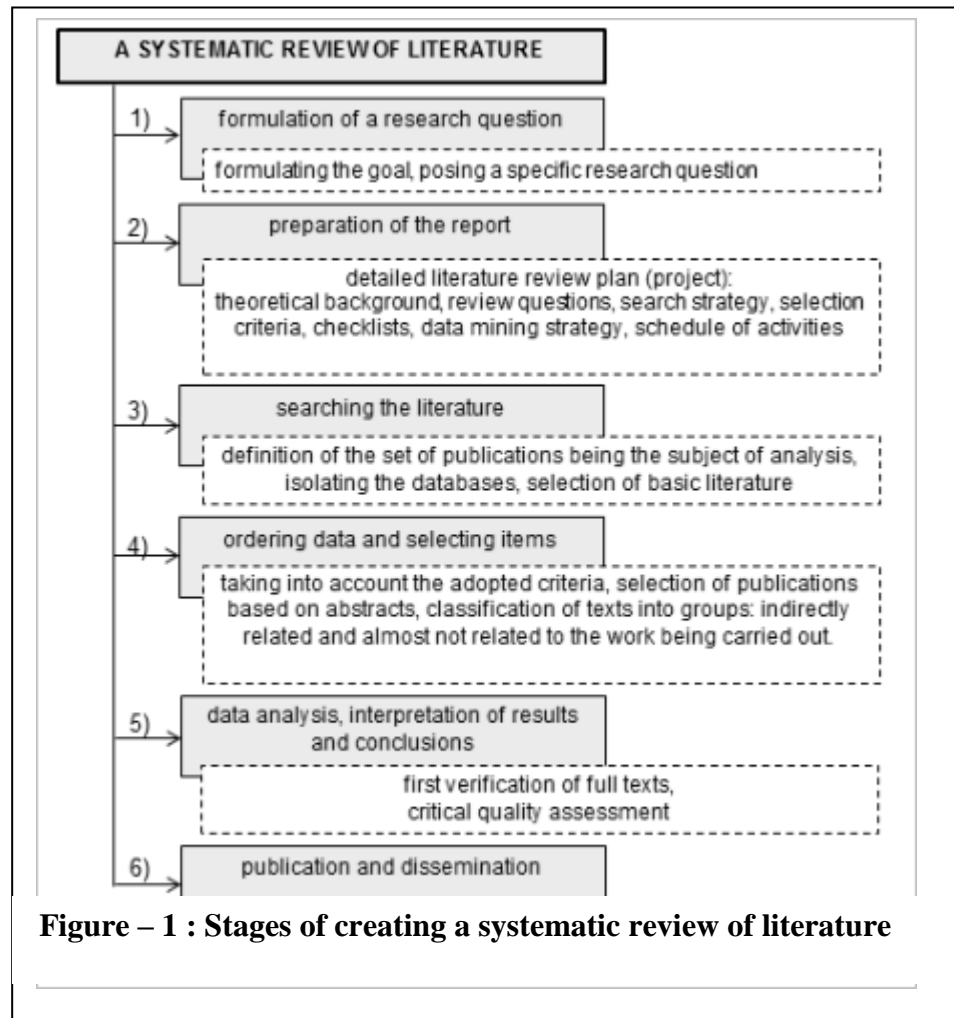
A SYSTEMATIC REVIEW OF LITERATURE

1) formulation of a research question

formulating the goal, posing a specific research question

2) preparation of the report

detailed literature review plan (project): theoretical background, review questions, search strategy, selection criteria, checklists, data mining strategy, schedule of activities

3) searching the literature

definition of the set of publications being the subject of analysis, isolating the databases, selection of basic literature

4) ordering data and selecting items

taking into account the adopted criteria, selection of publications based on abstracts, classification of texts into groups: indirectly related and almost not related to the work being carried out.

5) data analysis, interpretation of results and conclusions

first verification of full texts, critical quality assessment

6) publication and dissemination

Figure – 1 : Stages of creating a systematic review of literature